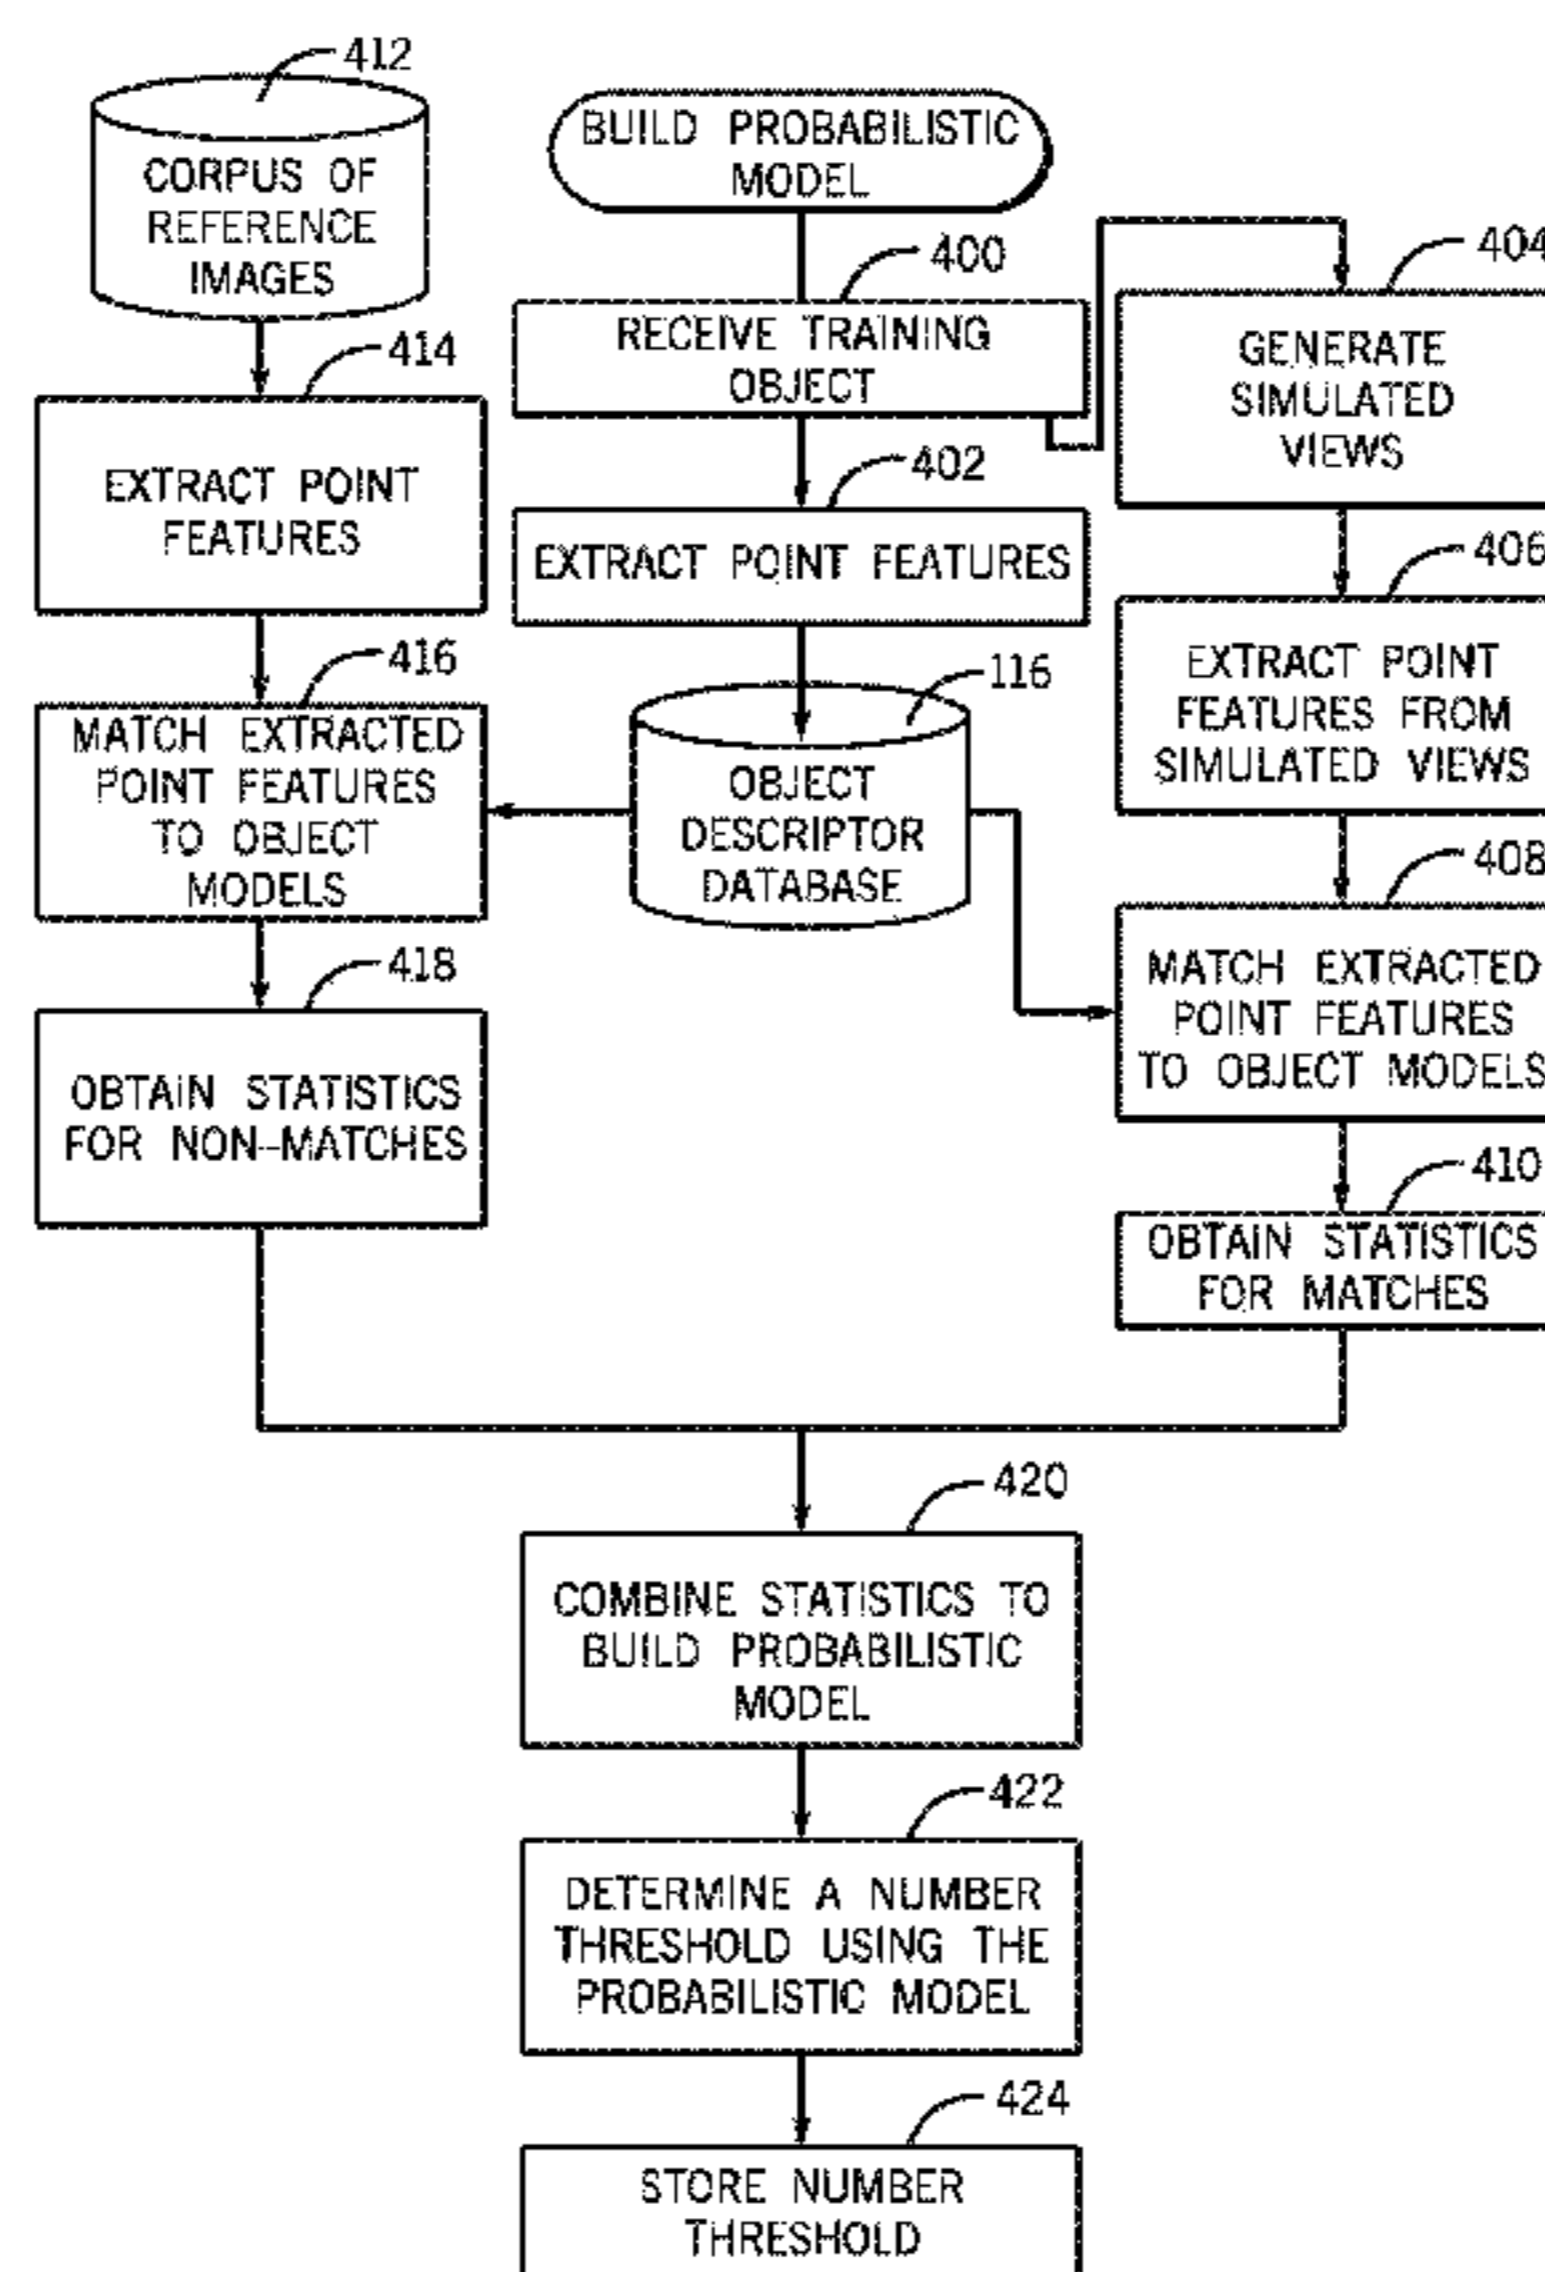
412
CORPUS OF REFERENCE IMAGES

BUILD PROBABILISTIC MODEL

400
RECEIVE TRAINING OBJECT

404
GENERATE SIMULATED VIEWS

414
EXTRACT POINT FEATURES

402
EXTRACT POINT FEATURES

406
EXTRACT POINT FEATURES FROM SIMULATED VIEWS

416
MATCH EXTRACTED POINT FEATURES TO OBJECT MODELS

116
OBJECT DESCRIPTOR DATABASE

408
MATCH EXTRACTED POINT FEATURES TO OBJECT MODELS

418
OBTAIN STATISTICS FOR NON-MATCHES

410
OBTAIN STATISTICS FOR MATCHES

420
COMBINE STATISTICS TO BUILD PROBABILISTIC MODEL

422
DETERMINE A NUMBER THRESHOLD USING THE PROBABILISTIC MODEL

424
STORE NUMBER THRESHOLD